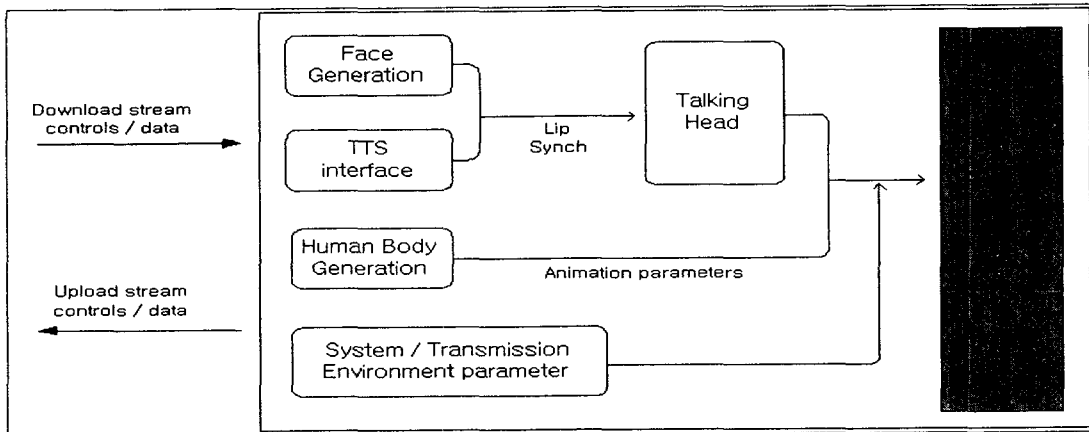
Download stream controls / data

Upload stream controls / data

Face Generation

TTS interface

Lip Synch

Talking Head

Human Body Generation

Animation parameters

System / Transmission Environment parameter